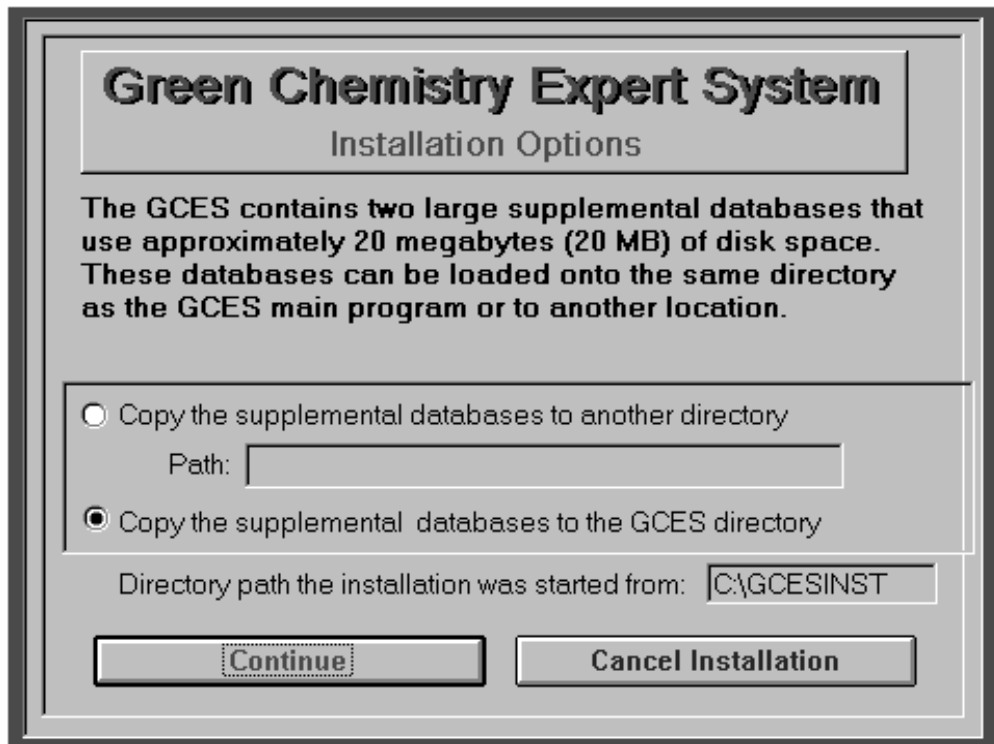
Green Chemistry Expert System
Installation Options

The GCES contains two large supplemental databases that use approximately 20 megabytes (20 MB) of disk space. These databases can be loaded onto the same directory as the GCES main program or to another location.

Copy the supplemental databases to another directory

Path:

Copy the supplemental databases to the GCES directory

Directory path the installation was started from: C:\GCESINST

Continue

Cancel Installation